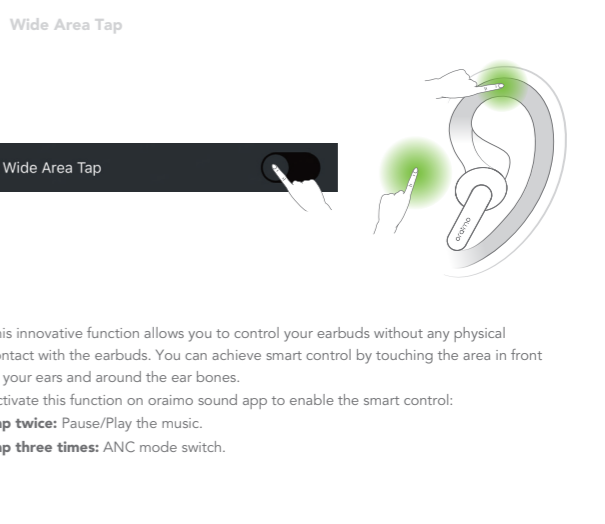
Wide Area Tap

Wide Area Tap

oraimo

his innovative function allows you to control your earbuds without any physical ontact with the earbuds. You can achieve smart control by touching the area in front your ears and around the ear bones.

ctivate this function on oraimo sound app to enable the smart control:

**p twice:** Pause/Play the music.

**p three times:** ANC mode switch.